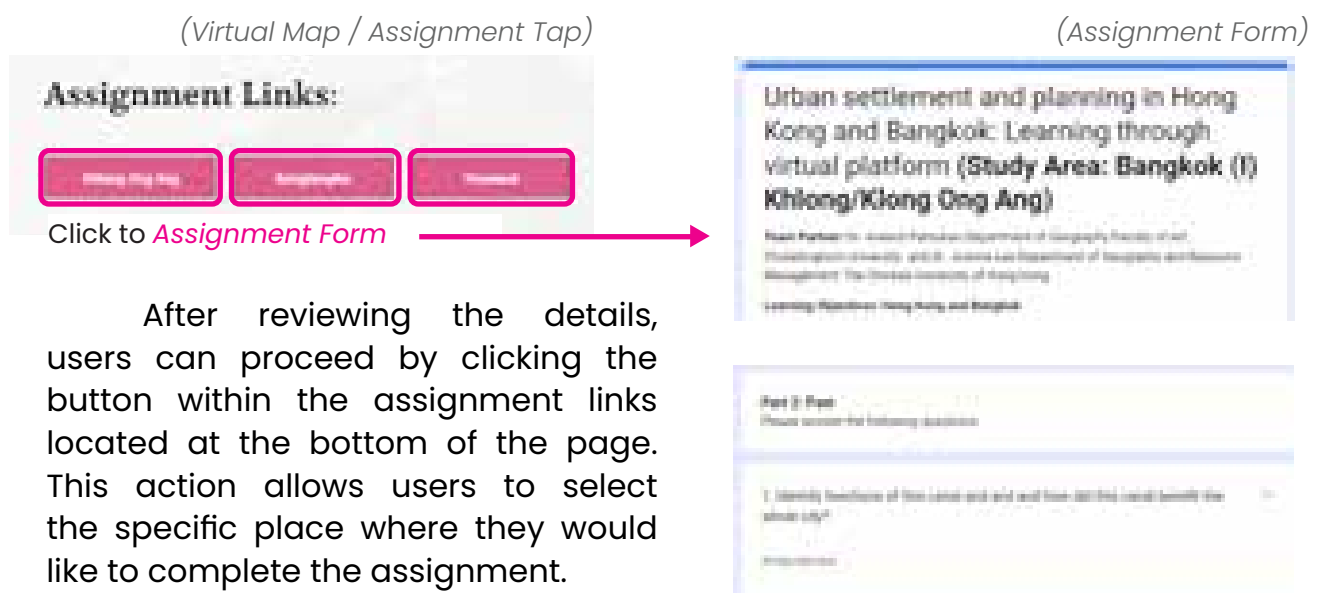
(Virtual Map / Assignment Tap)

(Assignment Form)

Assignment Links:

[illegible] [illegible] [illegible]

Click to Assignment Form

After reviewing the details, users can proceed by clicking the button within the assignment links located at the bottom of the page. This action allows users to select the specific place where they would like to complete the assignment.

Urban settlement and planning in Hong Kong and Bangkok: Learning through virtual platform (Study Area: Bangkok (I) Khlong/Klong Ong Ang)

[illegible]

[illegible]

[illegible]

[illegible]

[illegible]